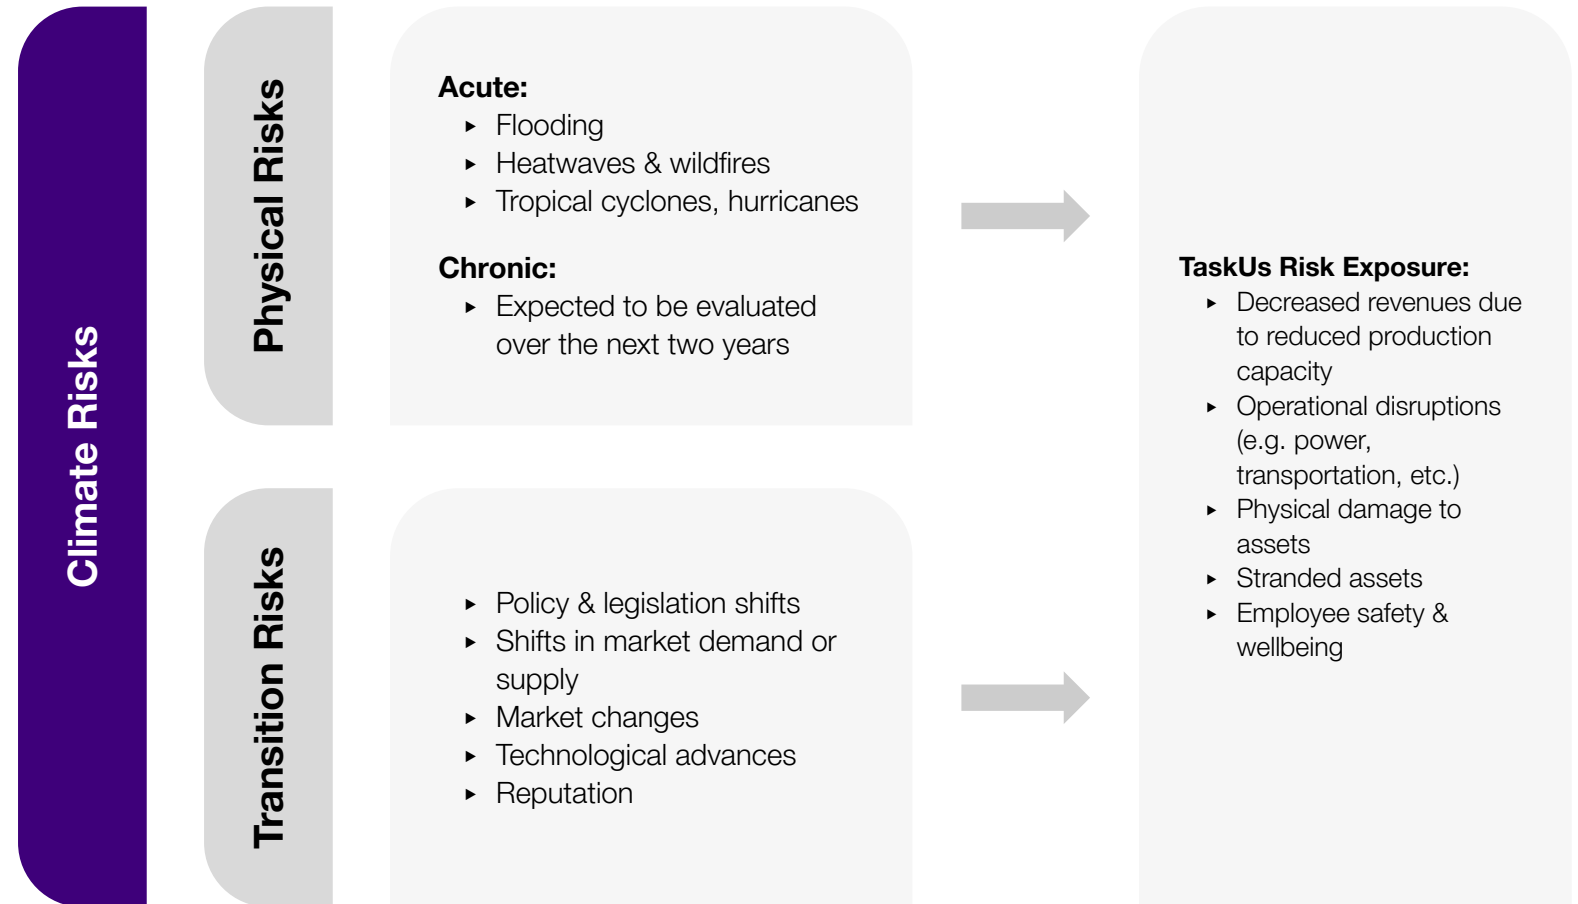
Climate Risks

Physical Risks

Acute:
▸ Flooding
▸ Heatwaves & wildfires
▸ Tropical cyclones, hurricanes

Chronic:
▸ Expected to be evaluated over the next two years

Transition Risks

▸ Policy & legislation shifts
▸ Shifts in market demand or supply
▸ Market changes
▸ Technological advances
▸ Reputation

TaskUs Risk Exposure:
▸ Decreased revenues due to reduced production capacity
▸ Operational disruptions (e.g. power, transportation, etc.)
▸ Physical damage to assets
▸ Stranded assets
▸ Employee safety & wellbeing